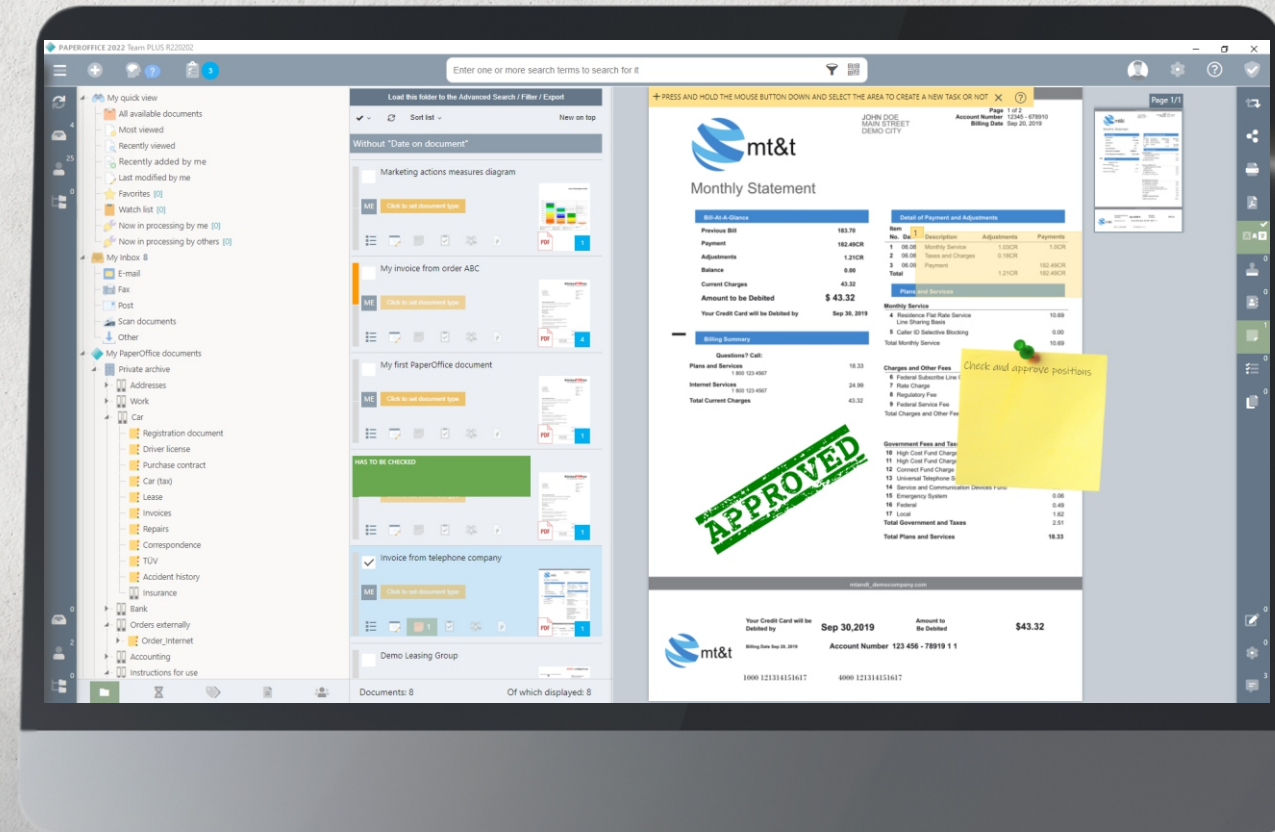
PAPEROFFICE 2022 Team PLUS R220202

2 3

Enter one or more search terms to search for it

4
25
0

My quick view
All available documents
Most viewed
Recently viewed
Recently added by me
Last modified by me
Favorites [0]
Watch list [0]
Now in processing by me [0]
Now in processing by others [0]
My Inbox 8
E-mail
Fax
Post
Scan documents
Other
My PaperOffice documents
Private archive
Addresses
Work
Car
Registration document
Driver license
Purchase contract
Car (tax)
Lease
Invoices
Repairs
Correspondence
TÜV
Accident history
Insurance
Bank
Orders externally
Order_Internet
Accounting
Instructions for use

Load this folder to the Advanced Search / Filter / Export

Sort list

New on top

Without "Date on document"

Marketing actions measures diagram
ME Click to set document type

My invoice from order ABC
ME Click to set document type
4

My first PaperOffice document
ME Click to set document type
1

HAS TO BE CHECKED

Invoice from telephone company
ME Click to set document type
1

Demo Leasing Group

Documents: 8
Of which displayed: 8

+ PRESS AND HOLD THE MOUSE BUTTON DOWN AND SELECT THE AREA TO CREATE A NEW TASK OR NOT

mt&t

JOHN DOE
MAIN STREET
DEMO CITY

Page 1 of 2
Account Number 12345 - 678910
Billing Date Sep 20, 2019

Monthly Statement

Bill-At-A-Glance
Previous Bill 183.70
Payment 162.49CR
Adjustments 1.21CR
Balance 0.00
Current Charges 43.32
Amount to be Debited $ 43.32
Your Credit Card will be Debited by Sep 30, 2019

Billing Summary
Questions? Call:
Plans and Services 1 800 123-4567 18.33
Internet Services 1 800 123-4567 24.99
Total Current Charges 43.32

Detail of Payment and Adjustments
Item No. Date Description Adjustments Payments
1 06.09 Monthly Service 1.03CR 1.0CR
2 06.09 Taxes and Charges 0.18CR
3 06.09 Payment 162.49CR
Total 1.21CR 162.49CR

Plans and Services
Monthly Service
4 Residence Flat Rate Service Line Sharing Basis 10.69
5 Caller ID Selective Blocking 0.00
Total Monthly Service 10.69

Charges and Other Fees
6 Federal Subscribe Line C
7 Rate Charge
8 Regulatory Fee
9 Federal Service Fee
Total Charges and Other Fe

Government Fees and Tax
10 High Cost Fund Charge
11 High Cost Fund Charge
12 Connect Fund Charge
13 Universal Telephone S
14 Service and Communication Devices Fund
15 Emergency System 0.06
16 Federal 0.49
17 Local 1.62
Total Government and Taxes 2.51
Total Plans and Services 18.33

Check and approve positions

APPROVED

mtandt_democompany.com

Your Credit Card will be Debited by Sep 30,2019
Amount to Be Debited $43.32
Billing Date Sep 20, 2019
Account Number 123 456 - 78919 1 1

mt&t

1000 121314151617 4000 121314151617

Page 1/1